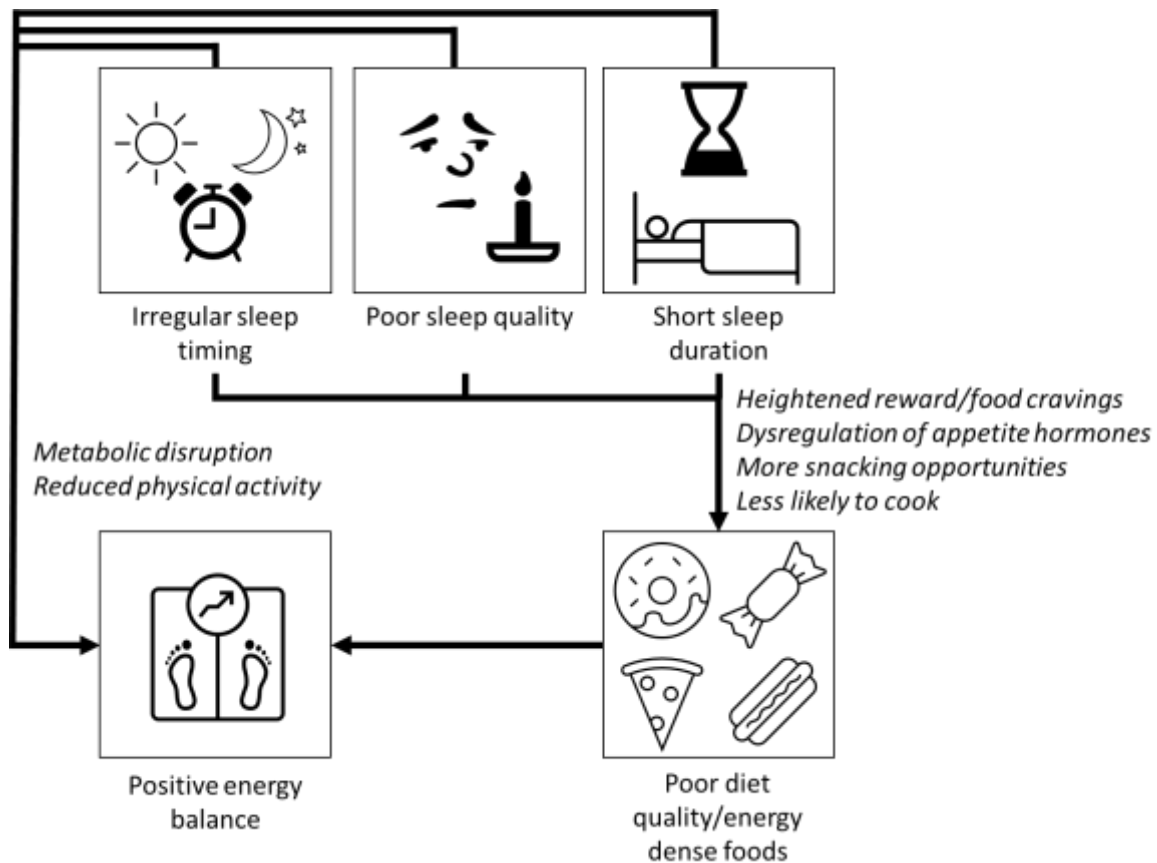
Irregular sleep timing

Poor sleep quality

Short sleep duration

Heightened reward/food cravings
Dysregulation of appetite hormones
More snacking opportunities
Less likely to cook

Metabolic disruption
Reduced physical activity

Positive energy balance

Poor diet quality/energy dense foods